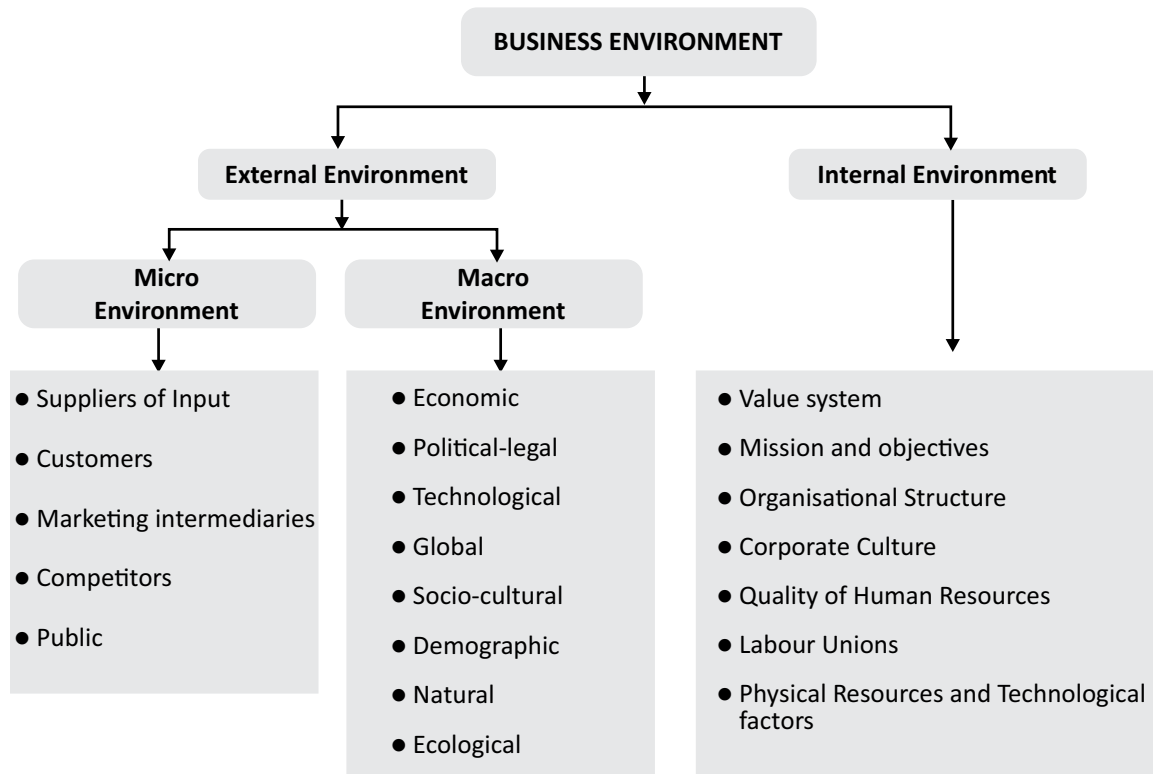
BUSINESS ENVIRONMENT

External Environment

Internal Environment

Micro Environment

Macro Environment

- Suppliers of Input
- Customers
- Marketing intermediaries
- Competitors
- Public

- Economic
- Political-legal
- Technological
- Global
- Socio-cultural
- Demographic
- Natural
- Ecological

- Value system
- Mission and objectives
- Organisational Structure
- Corporate Culture
- Quality of Human Resources
- Labour Unions
- Physical Resources and Technological factors